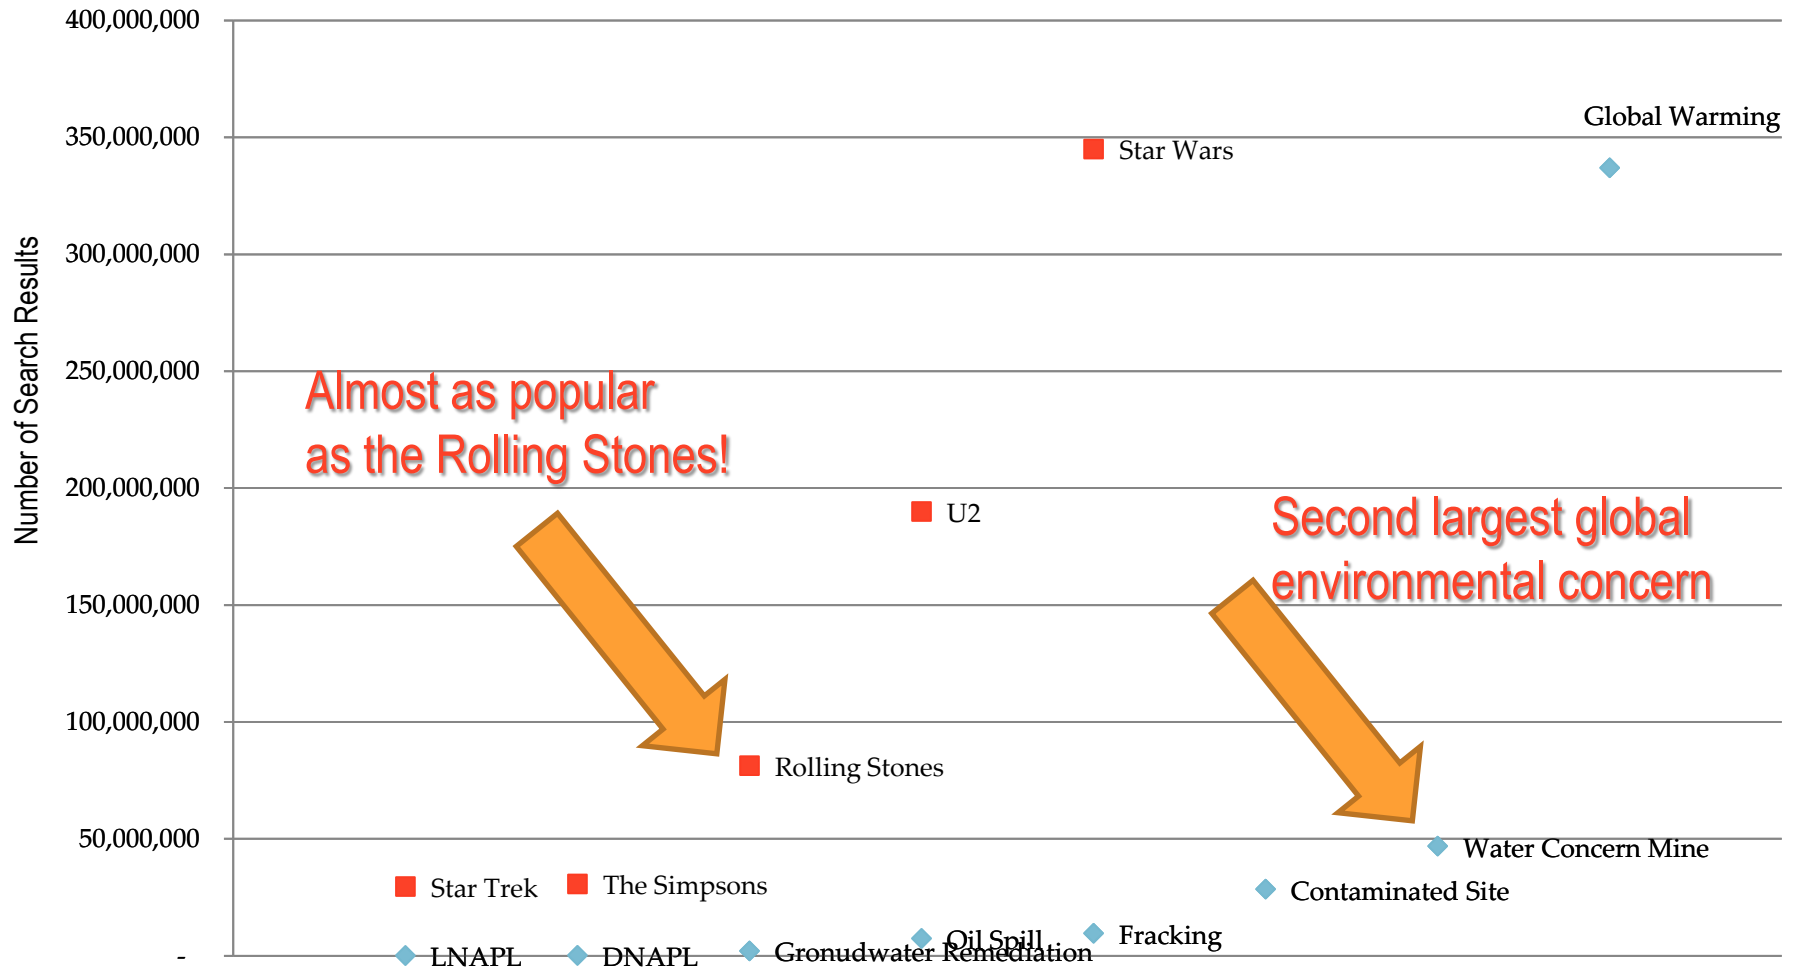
400,000,000
350,000,000
300,000,000
250,000,000
200,000,000
150,000,000
100,000,000
50,000,000
-

Number of Search Results

Global Warming
Star Wars
Almost as popular as the Rolling Stones!
U2
Second largest global environmental concern
Rolling Stones
Water Concern Mine
Star Trek
The Simpsons
Contaminated Site
Oil Spill
Fracking
LNAPL
DNAPL
Gronudwater Remediation